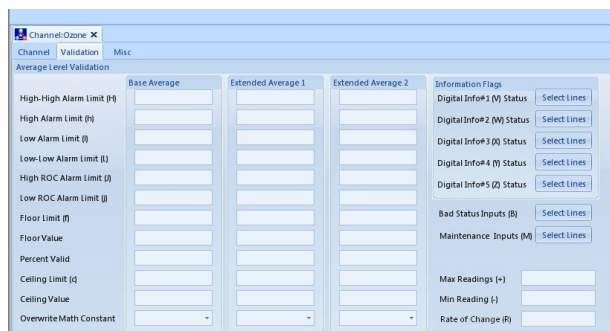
Channel:Ozone ✕

Channel | Validation | Misc

Average Level Validation

| | Base Average | Extended Average 1 | Extended Average 2 |
|---|---|---|---|
| High-High Alarm Limit (H) | | | |
| High Alarm Limit (h) | | | |
| Low Alarm Limit (l) | | | |
| Low-Low Alarm Limit (L) | | | |
| High ROC Alarm Limit (J) | | | |
| Low ROC Alarm Limit (j) | | | |
| Floor Limit (f) | | | |
| Floor Value | | | |
| Percent Valid | | | |
| Ceiling Limit (c) | | | |
| Ceiling Value | | | |
| Overwrite Math Constant | | | |

Information Flags

Digital Info#1 (V) Status | Select Lines
Digital Info#2 (W) Status | Select Lines
Digital Info#3 (X) Status | Select Lines
Digital Info#4 (Y) Status | Select Lines
Digital Info#5 (Z) Status | Select Lines

Bad Status Inputs (B) | Select Lines
Maintenance Inputs (M) | Select Lines

Max Readings (+)
Min Reading (-)
Rate of Change (R)